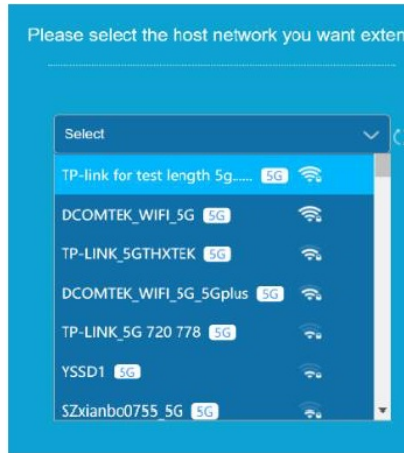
Please select the host network you want exten

Select

TP-link for test length 5g...... 5G

DCOMTEK_WIFI_5G 5G

TP-LINK_5GTHXTEK 5G

DCOMTEK_WIFI_5G_5Gplus 5G

TP-LINK_5G 720 778 5G

YSSD1 5G

SZxianbo0755_5G 5G